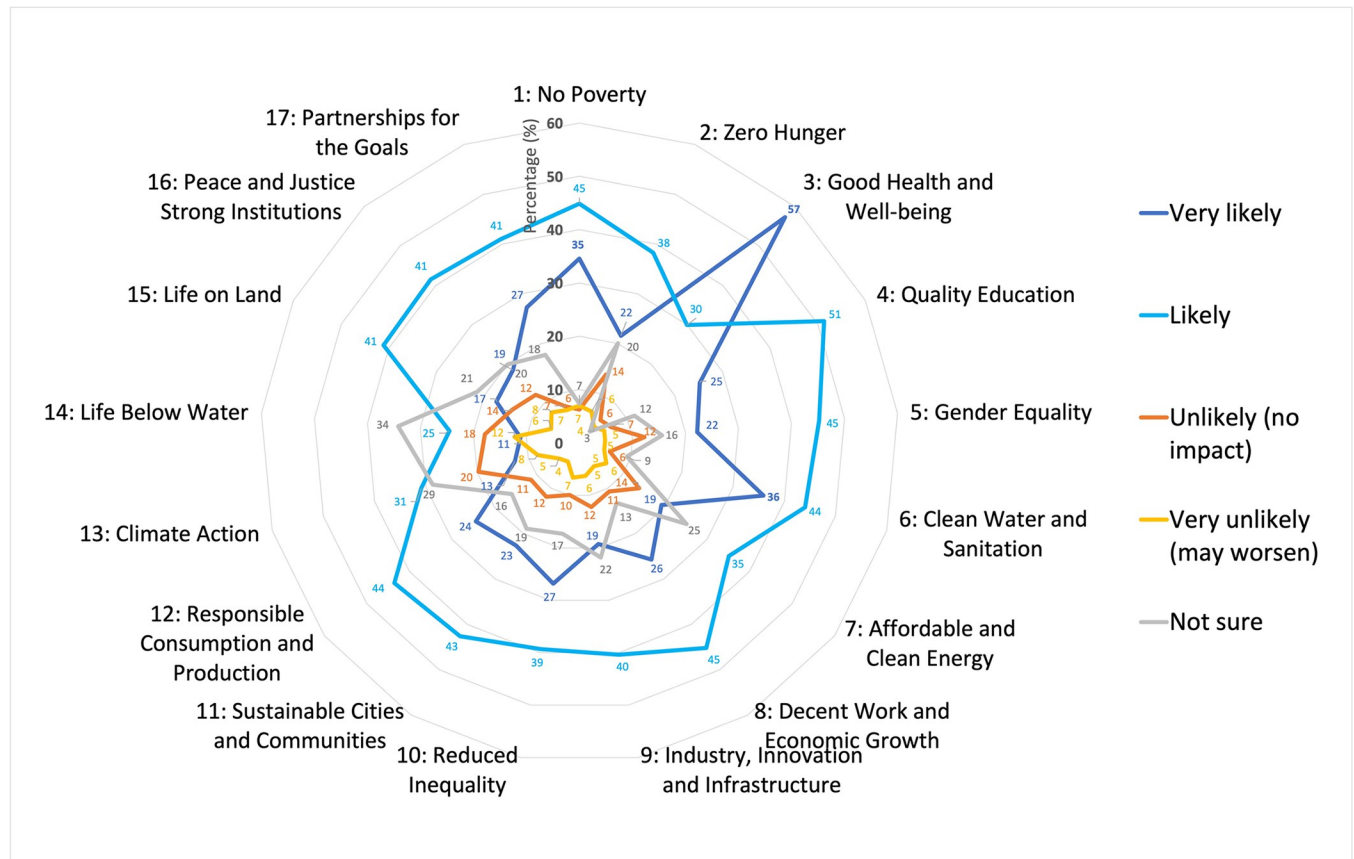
1: No Poverty
2: Zero Hunger
3: Good Health and Well-being
4: Quality Education
5: Gender Equality
6: Clean Water and Sanitation
7: Affordable and Clean Energy
8: Decent Work and Economic Growth
9: Industry, Innovation and Infrastructure
10: Reduced Inequality
11: Sustainable Cities and Communities
12: Responsible Consumption and Production
13: Climate Action
14: Life Below Water
15: Life on Land
16: Peace and Justice Strong Institutions
17: Partnerships for the Goals

Percentage (%)
60
50
40
30
20
10
0

45 35 38 22 57 30 51 25 22 45 36 44 19 35 26 45 19 40 27 39 23 43 24 44 13 31 11 25 17 41 19 41 27 41
7 20 14 6 12 16 7 12 9 6 14 25 11 13 12 22 10 17 12 19 11 16 20 29 18 34 14 21 12 20 18
3 7 6 6 5 5 5 5 6 4 7 5 8 12 6 8 7 7 4

Very likely
Likely
Unlikely (no impact)
Very unlikely (may worsen)
Not sure